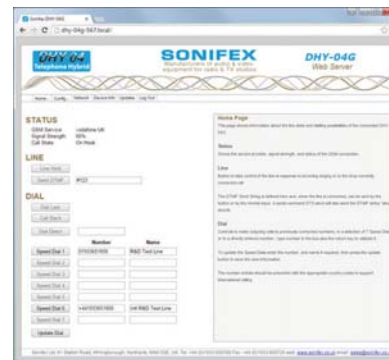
Sonifex DHY-04G ×

← → C dhy-04g-567.local/

DHY 04
Telephone Hybrid

SONIFEX
Manufacturers of audio & video equipment for radio & TV studios

DHY-04G
Web Server

Home | Config | Network | Device Info | Updates | Log Out

STATUS
GSM Service: vodafone UK
Signal Strength: 60%
Call State: On Hook

LINE
Line Hold
Send DTMF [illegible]

DIAL
Dial Last
Call Back
Dial Direct

| | Number | Name |
|---|---|---|
| Speed Dial 1 | 01933650700 | R&D Test Line |
| Speed Dial 2 | | |
| Speed Dial 3 | | |
| Speed Dial 4 | | |
| Speed Dial 5 | | |
| Speed Dial 6 | +441933650700 | Intl R&D Test Line |
| Speed Dial 7 | | |

Update Dial

Home Page
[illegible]

Status
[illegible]

Line
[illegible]

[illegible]

Dial
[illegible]

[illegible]

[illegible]

Sonifex Ltd, 61 Station Road, Irthlingborough, Northants, NN9 5QE, UK. Tel: +44 (0)1933 650700 Fax: +44 (0)1933 650726 web: www.sonifex.co.uk email: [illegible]